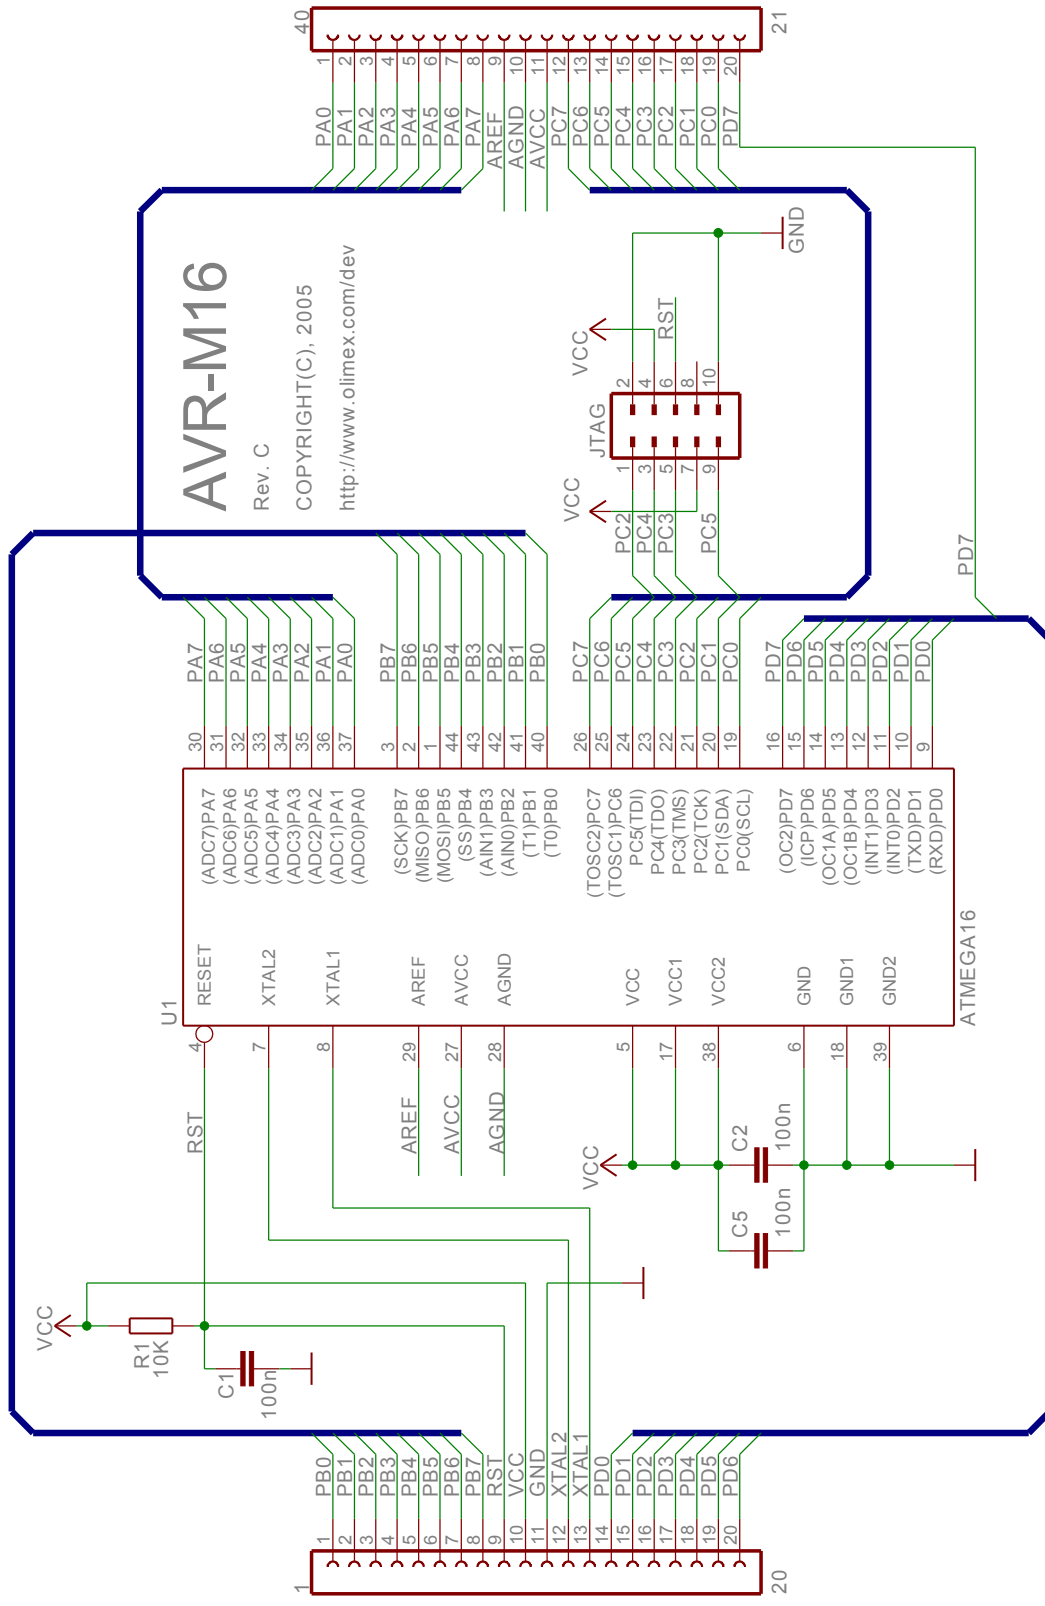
40
21
1 2 3 4 5 6 7 8 9 10 11 12 13 14 15 16 17 18 19 20
PA0 PA1 PA2 PA3 PA4 PA5 PA6 PA7 AREF AGND AVCC PC7 PC6 PC5 PC4 PC3 PC2 PC1 PC0 PD7

AVR-M16
Rev. C
COPYRIGHT(C), 2005
http://www.olimex.com/dev

GND
VCC
RST
JTAG
2 4 6 8 10
1 3 5 7 9
VCC
PC2 PC4 PC3 PC5

PD7

PA7 PA6 PA5 PA4 PA3 PA2 PA1 PA0
PB7 PB6 PB5 PB4 PB3 PB2 PB1 PB0
PC7 PC6 PC5 PC4 PC3 PC2 PC1 PC0
PD7 PD6 PD5 PD4 PD3 PD2 PD1 PD0

30 31 32 33 34 35 36 37
3 2 1 44 43 42 41 40
26 25 24 23 22 21 20 19
16 15 14 13 12 11 10 9

(ADC7)PA7
(ADC6)PA6
(ADC5)PA5
(ADC4)PA4
(ADC3)PA3
(ADC2)PA2
(ADC1)PA1
(ADC0)PA0
(SCK)PB7
(MISO)PB6
(MOSI)PB5
(SS)PB4
(AIN1)PB3
(AIN0)PB2
(T1)PB1
(T0)PB0
(TOSC2)PC7
(TOSC1)PC6
PC5(TDI)
PC4(TDO)
PC3(TMS)
PC2(TCK)
PC1(SDA)
PC0(SCL)
(OC2)PD7
(ICP)PD6
(OC1A)PD5
(OC1B)PD4
(INT1)PD3
(INT0)PD2
(TXD)PD1
(RXD)PD0

RESET
XTAL2
XTAL1
AREF
AVCC
AGND
VCC
VCC1
VCC2
GND
GND1
GND2
ATMEGA16
U1

4 7 8 29 27 28 5 17 38 6 18 39

RST
AREF
AVCC
AGND
VCC
C2
100n
C5
100n

VCC
R1
10K
C1
100n

PB0 PB1 PB2 PB3 PB4 PB5 PB6 PB7 RST VCC GND XTAL2 XTAL1 PD0 PD1 PD2 PD3 PD4 PD5 PD6
1 2 3 4 5 6 7 8 9 10 11 12 13 14 15 16 17 18 19 20
1
20